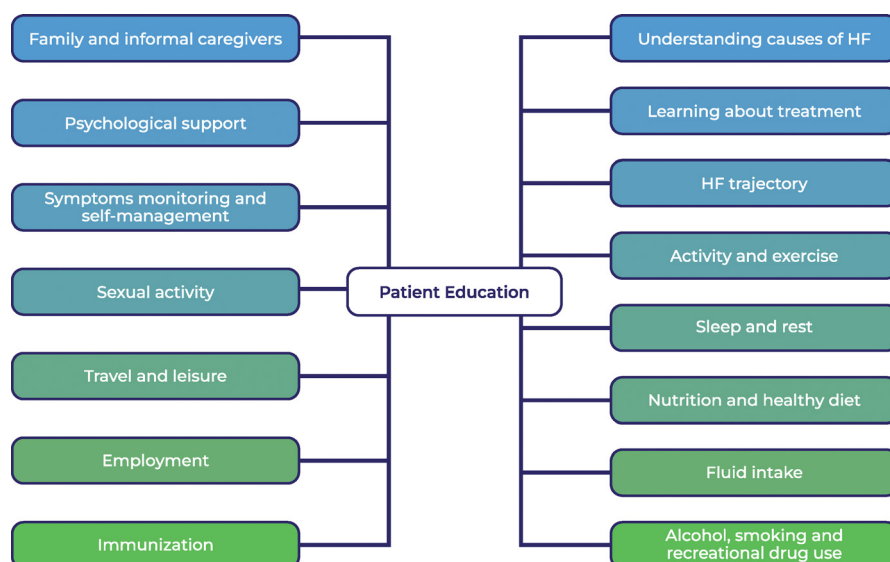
Family and informal caregivers

Psychological support

Symptoms monitoring and self-management

Sexual activity

Travel and leisure

Employment

Immunization

Patient Education

Understanding causes of HF

Learning about treatment

HF trajectory

Activity and exercise

Sleep and rest

Nutrition and healthy diet

Fluid intake

Alcohol, smoking and recreational drug use